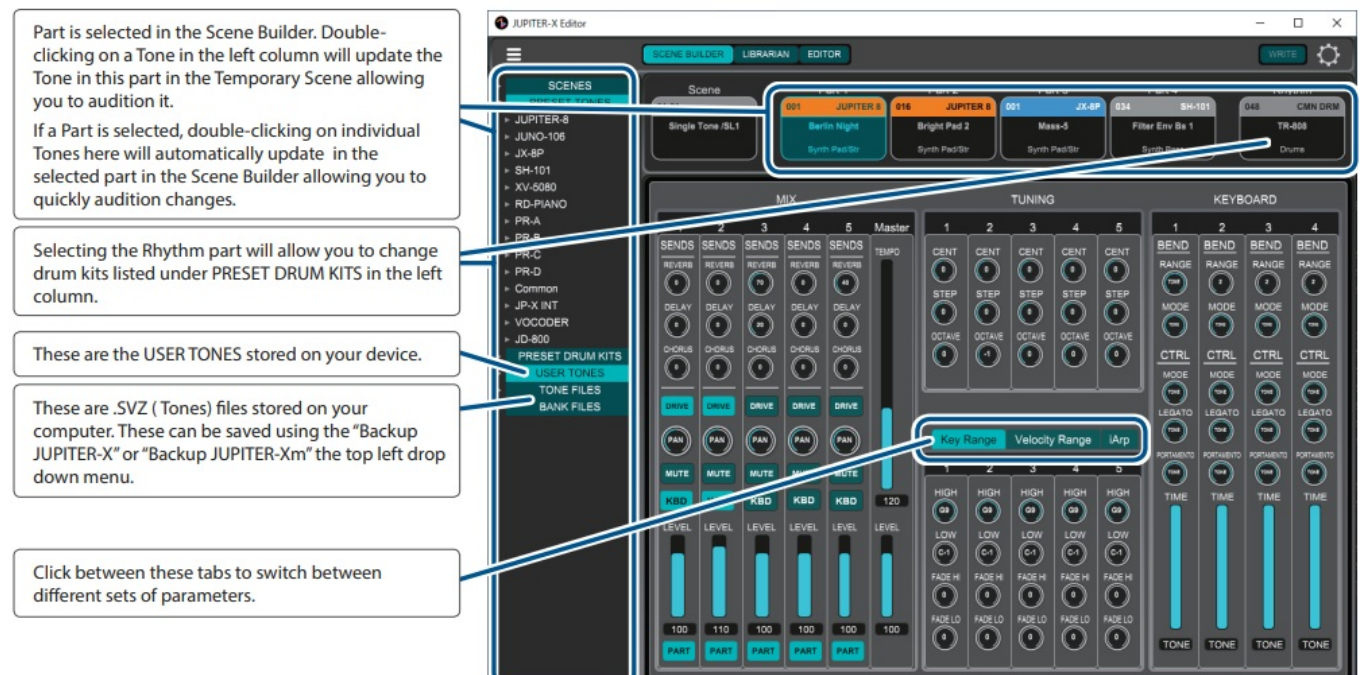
Part is selected in the Scene Builder. Double-clicking on a Tone in the left column will update the Tone in this part in the Temporary Scene allowing you to audition it.

If a Part is selected, double-clicking on individual Tones here will automatically update in the selected part in the Scene Builder allowing you to quickly audition changes.

Selecting the Rhythm part will allow you to change drum kits listed under PRESET DRUM KITS in the left column.

These are the USER TONES stored on your device.

These are .SVZ ( Tones) files stored on your computer. These can be saved using the "Backup JUPITER-X" or "Backup JUPITER-Xm" the top left drop down menu.

Click between these tabs to switch between different sets of parameters.

JUPITER-X Editor

SCENE BUILDER LIBRARIAN EDITOR

WRITE

SCENES
PRESET TONES
JUPITER-8
JUNO-106
JX-8P
SH-101
XV-5080
RD-PIANO
PR-A
PR-B
PR-C
PR-D
Common
JP-X INT
VOCODER
JD-800
PRESET DRUM KITS
USER TONES
TONE FILES
BANK FILES

Scene
Single Tone /SL1

Part 1
001 JUPITER 8
Berlin Night
Synth Pad/Str

Part 2
016 JUPITER 8
Bright Pad 2
Synth Pad/Str

Part 3
001 JX-8P
Mass-5
Synth Pad/Str

Part 4
034 SH-101
Filter Env Bs 1
Synth Bass

Rhythm
048 CMN DRM
TR-808
Drums

MIX
1 2 3 4 5 Master
SENDS SENDS SENDS SENDS SENDS
REVERB REVERB REVERB REVERB REVERB TEMPO
DELAY DELAY DELAY DELAY DELAY
CHORUS CHORUS CHORUS CHORUS CHORUS
DRIVE DRIVE DRIVE DRIVE DRIVE
PAN PAN PAN PAN PAN
MUTE MUTE MUTE MUTE MUTE
KBD KBD KBD KBD KBD 120
LEVEL LEVEL LEVEL LEVEL LEVEL LEVEL
100 110 100 100 100 100
PART PART PART PART PART

TUNING
1 2 3 4 5
CENT CENT CENT CENT CENT
STEP STEP STEP STEP STEP
OCTAVE OCTAVE OCTAVE OCTAVE OCTAVE

Key Range Velocity Range iArp
1 2 3 4 5
HIGH HIGH HIGH HIGH HIGH
LOW LOW LOW LOW LOW
FADE HI FADE HI FADE HI FADE HI FADE HI
FADE LO FADE LO FADE LO FADE LO FADE LO

KEYBOARD
1 2 3 4
BEND BEND BEND BEND
RANGE RANGE RANGE RANGE
MODE MODE MODE MODE
CTRL CTRL CTRL CTRL
MODE MODE MODE MODE
LEGATO LEGATO LEGATO LEGATO
PORTAMENTO PORTAMENTO PORTAMENTO PORTAMENTO
TIME TIME TIME TIME
TONE TONE TONE TONE